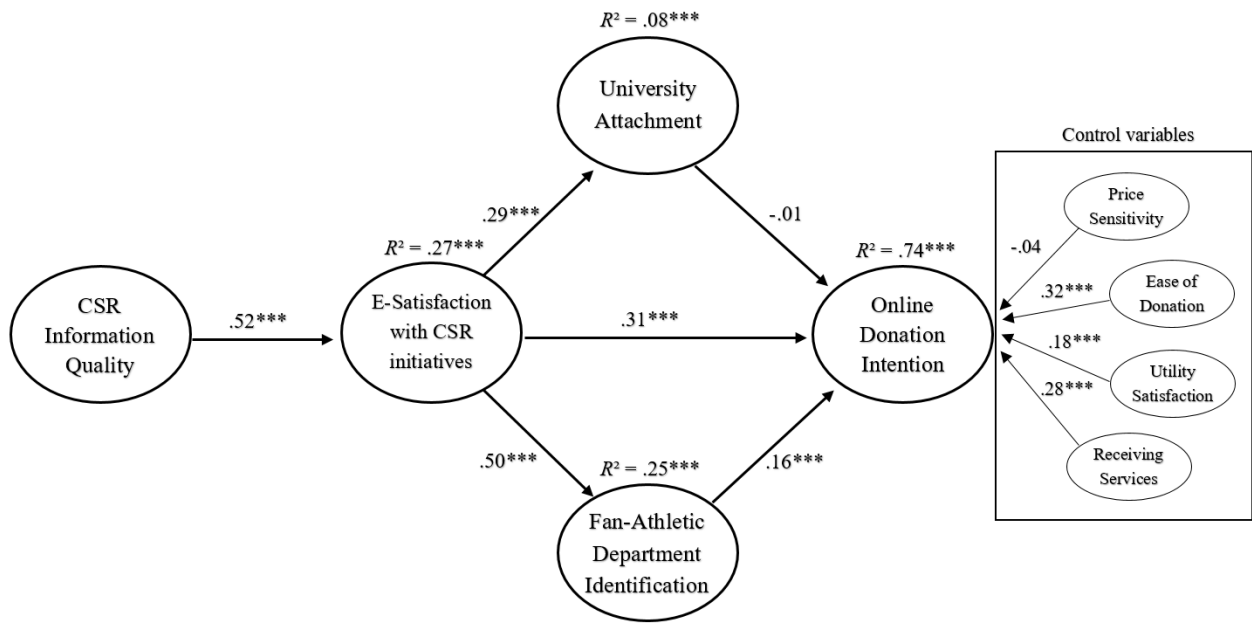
$R^2$ = .08***

University Attachment

Control variables

.29***

-.01

$R^2$ = .27***

$R^2$ = .74***

Price Sensitivity

-.04

.32***

Ease of Donation

CSR Information Quality

.52***

E-Satisfaction with CSR initiatives

.31***

Online Donation Intention

.18***

Utility Satisfaction

.28***

Receiving Services

.50***

$R^2$ = .25***

.16***

Fan-Athletic Department Identification